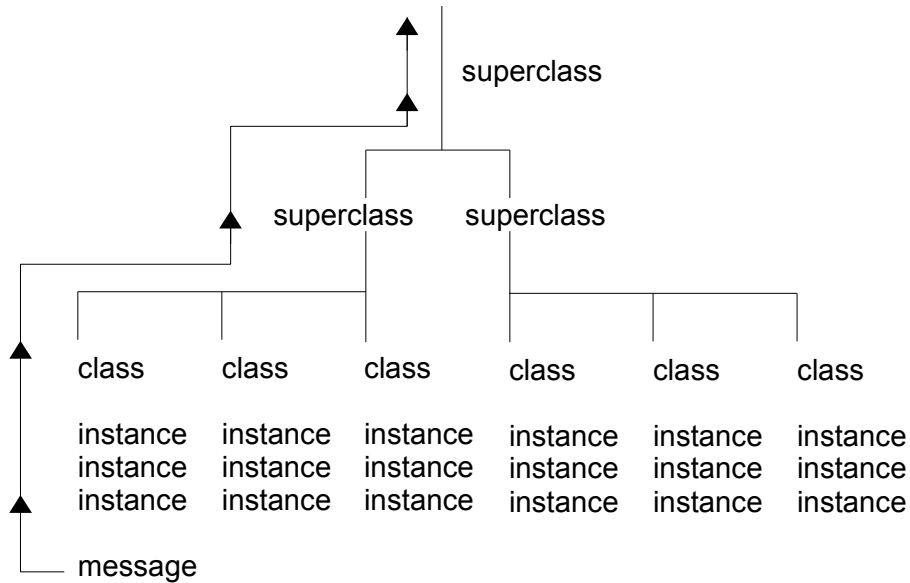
superclass

superclass superclass

class class class class class class

instance instance instance instance instance instance
instance instance instance instance instance instance
instance instance instance instance instance instance

message